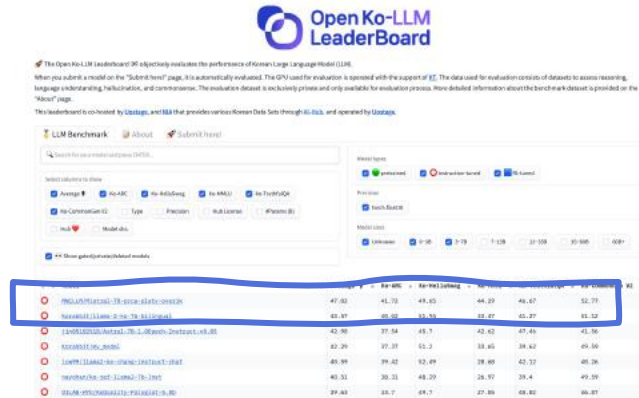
Open Ko-LLM LeaderBoard

🚀 The Open Ko-LLM Leaderboard 🇰🇷 objectively evaluates the performance of Korean Large Language Model (LLM).

When you submit a model on the "Submit here!" page, it is automatically evaluated. The GPU used for evaluation is operated with the support of KT. The data used for evaluation consists of datasets to assess reasoning, language understanding, hallucination, and commonsense. The evaluation dataset is exclusively private and only available for evaluation process. More detailed information about the benchmark dataset is provided on the "About" page.

This leaderboard is co-hosted by Upstage, and NIA that provides various Korean Data Sets through AI-Hub, and operated by Upstage.

🏅 LLM Benchmark | 📝 About | 🚀 Submit here!

Search for your model and press ENTER...

Select columns to show
Average ⬆️ | Ko-ARC | Ko-HellaSwag | Ko-MMLU | Ko-TruthfulQA | Ko-CommonGen V2 | Type | Precision | Hub License | #Params (B) | Hub ❤️ | Model sha

👀 Show gated/private/deleted models

Model types
🟢 pretrained | 🔶 instruction-tuned | 🟦 RL-tuned

Precision
torch.float16

Model sizes
Unknown | 0~3B | 3~7B | 7~13B | 13~35B | 35~60B | 60B+

| | | | Ko-ARC | Ko-HellaSwag | Ko-MMLU | | |
|---|---|---|---|---|---|---|---|
| 🔴 | MNCLLM/Mistral-7B-orca-platy-over1k | 47.02 | 41.72 | 49.65 | 44.29 | 46.67 | 52.77 |
| 🔴 | kyujinpy/llama-2-ko-7b-bilingual | 45.97 | 40.02 | 51.53 | 38.87 | 45.37 | 51.52 |
| 🔴 | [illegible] | 42.98 | 37.54 | 45.7 | 42.62 | 47.46 | 41.56 |
| 🔴 | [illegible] | 42.29 | 37.37 | 51.3 | 33.65 | 39.62 | 49.59 |
| 🔴 | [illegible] | 40.99 | 39.42 | 52.49 | 28.68 | 42.32 | 40.26 |
| 🔴 | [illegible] | 40.51 | 38.31 | 48.29 | 26.97 | 39.4 | 49.59 |
| 🔴 | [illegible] | 40.03 | 33.7 | 49.7 | 27.86 | 40.82 | 46.87 |